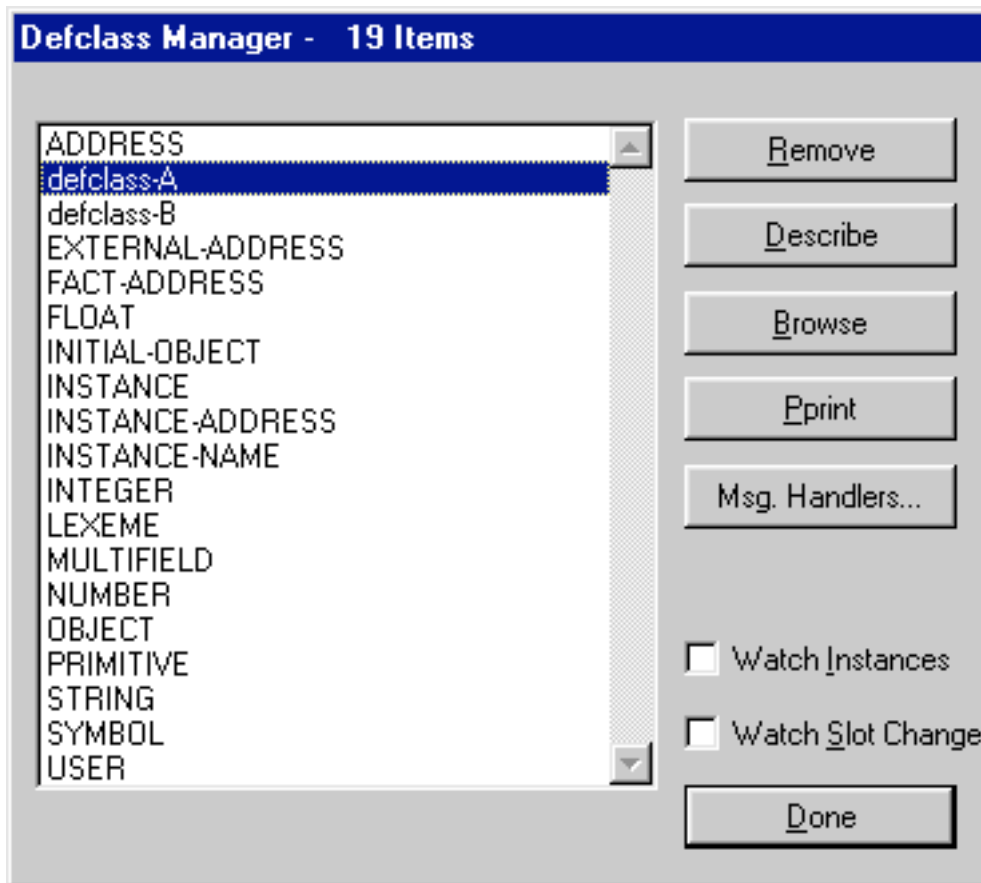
Defclass Manager - 19 Items

ADDRESS
defclass-A
defclass-B
EXTERNAL-ADDRESS
FACT-ADDRESS
FLOAT
INITIAL-OBJECT
INSTANCE
INSTANCE-ADDRESS
INSTANCE-NAME
INTEGER
LEXEME
MULTIFIELD
NUMBER
OBJECT
PRIMITIVE
STRING
SYMBOL
USER

Remove
Describe
Browse
Pprint
Msg. Handlers...

Watch Instances
Watch Slot Change

Done